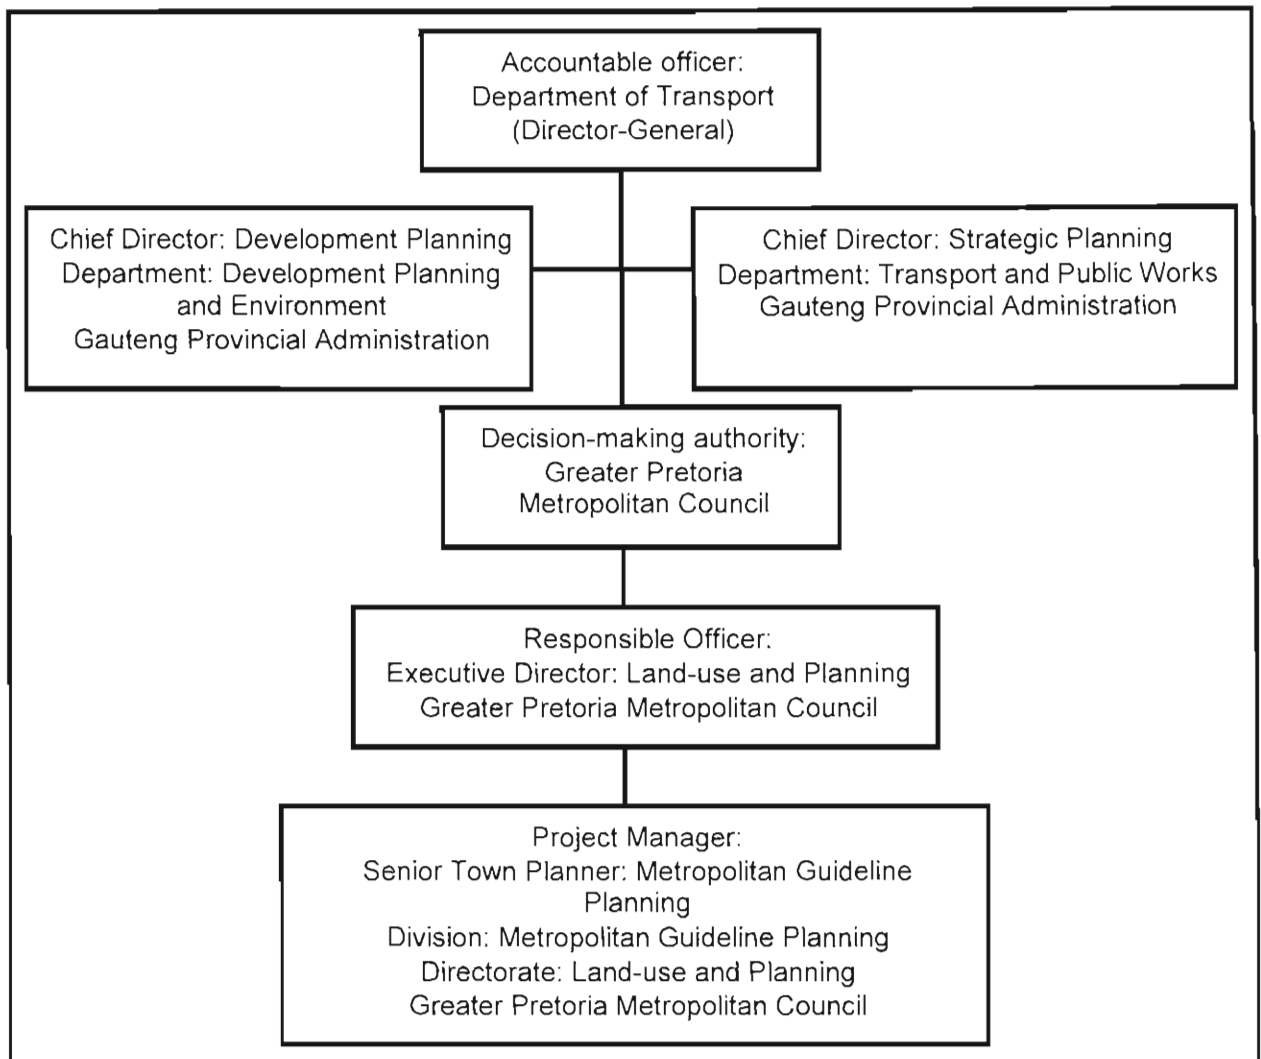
Accountable officer:
Department of Transport
(Director-General)

Chief Director: Development Planning
Department: Development Planning and Environment
Gauteng Provincial Administration

Chief Director: Strategic Planning
Department: Transport and Public Works
Gauteng Provincial Administration

Decision-making authority:
Greater Pretoria
Metropolitan Council

Responsible Officer:
Executive Director: Land-use and Planning
Greater Pretoria Metropolitan Council

Project Manager:
Senior Town Planner: Metropolitan Guideline Planning
Division: Metropolitan Guideline Planning
Directorate: Land-use and Planning
Greater Pretoria Metropolitan Council